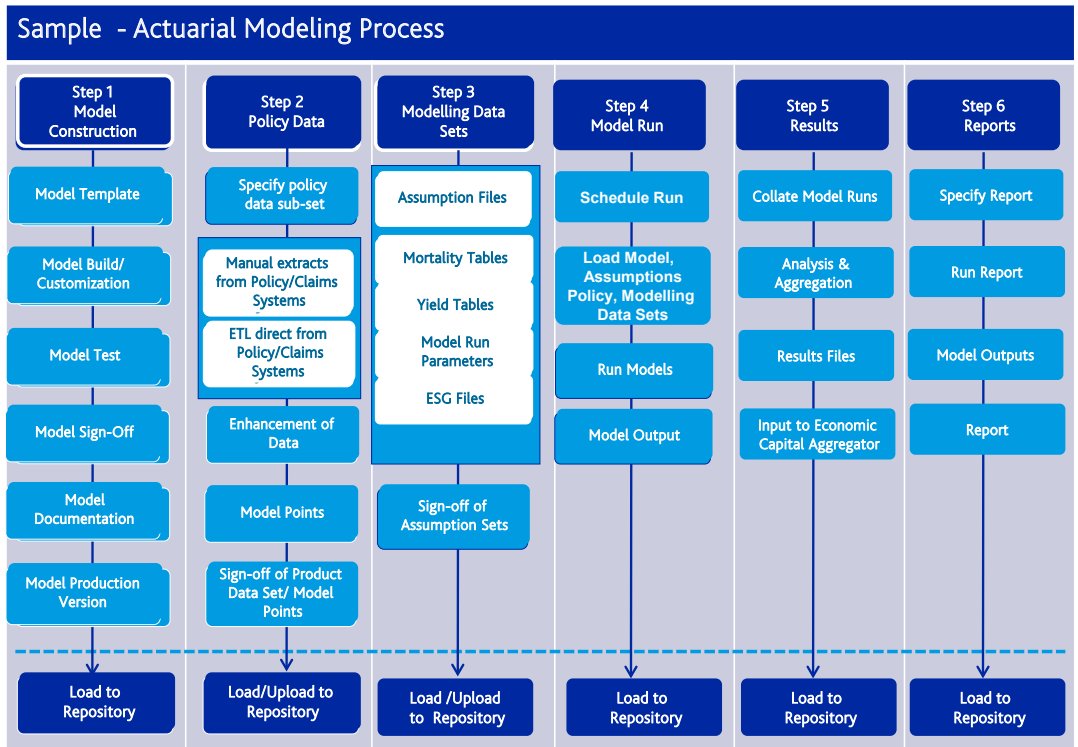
Sample - Actuarial Modeling Process

Step 1
Model
Construction

Model Template

Model Build/
Customization

Model Test

Model Sign-Off

Model
Documentation

Model Production
Version

Load to
Repository

Step 2
Policy Data

Specify policy
data sub-set

Manual extracts
from Policy/Claims
Systems

ETL direct from
Policy/Claims
Systems

Enhancement of
Data

Model Points

Sign-off of Product
Data Set/ Model
Points

Load/Upload to
Repository

Step 3
Modelling Data
Sets

Assumption Files

Mortality Tables

Yield Tables

Model Run
Parameters

ESG Files

Sign-off of
Assumption Sets

Load /Upload
to Repository

Step 4
Model Run

Schedule Run

Load Model,
Assumptions
Policy, Modelling
Data Sets

Run Models

Model Output

Load to
Repository

Step 5
Results

Collate Model Runs

Analysis &
Aggregation

Results Files

Input to Economic
Capital Aggregator

Load to
Repository

Step 6
Reports

Specify Report

Run Report

Model Outputs

Report

Load to
Repository